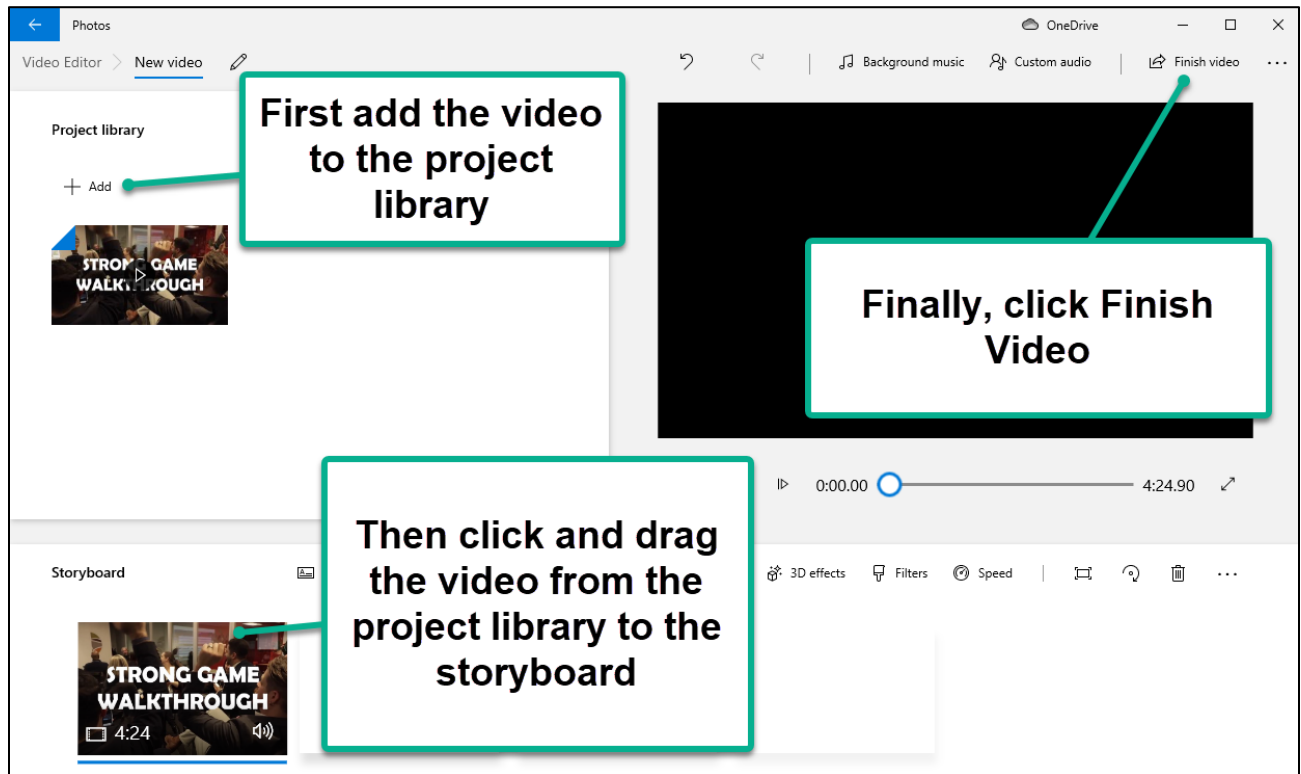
Photos
OneDrive
Video Editor New video
Background music Custom audio Finish video ···
Project library
First add the video to the project library
+ Add
STRONG GAME WALKTHROUGH
Finally, click Finish Video
0:00.00 4:24.90
Then click and drag the video from the project library to the storyboard
Storyboard
3D effects Filters Speed ···
STRONG GAME WALKTHROUGH
4:24